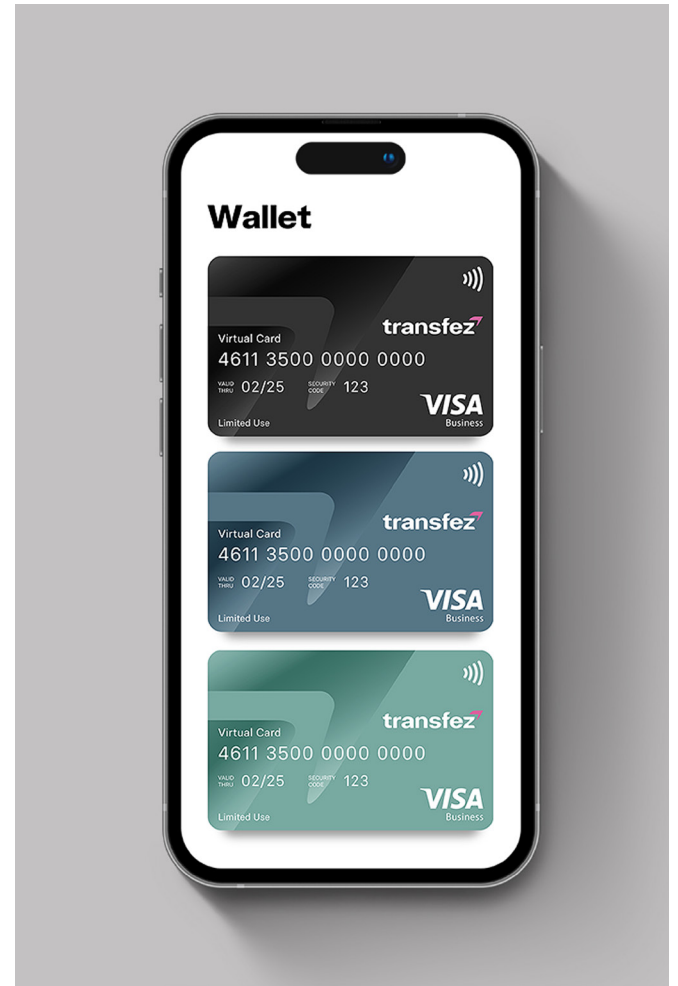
Wallet

transfez
Virtual Card
4611 3500 0000 0000
VALID THRU 02/25
SECURITY CODE 123
Limited Use
VISA
Business

transfez
Virtual Card
4611 3500 0000 0000
VALID THRU 02/25
SECURITY CODE 123
Limited Use
VISA
Business

transfez
Virtual Card
4611 3500 0000 0000
VALID THRU 02/25
SECURITY CODE 123
Limited Use
VISA
Business